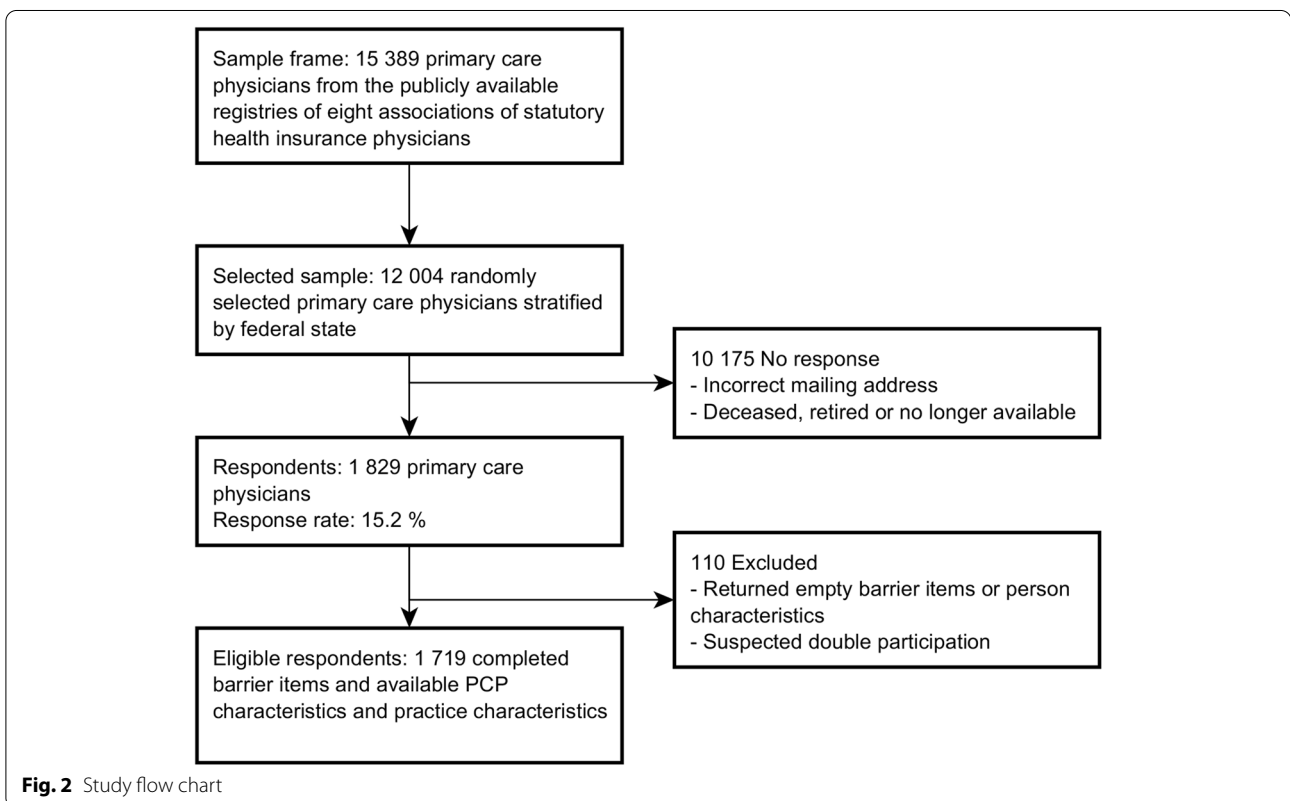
Sample frame: 15 389 primary care physicians from the publicly available registries of eight associations of statutory health insurance physicians

Selected sample: 12 004 randomly selected primary care physicians stratified by federal state

10 175 No response
- Incorrect mailing address
- Deceased, retired or no longer available

Respondents: 1 829 primary care physicians
Response rate: 15.2 %

110 Excluded
- Returned empty barrier items or person characteristics
- Suspected double participation

Eligible respondents: 1 719 completed barrier items and available PCP characteristics and practice characteristics

**Fig. 2** Study flow chart